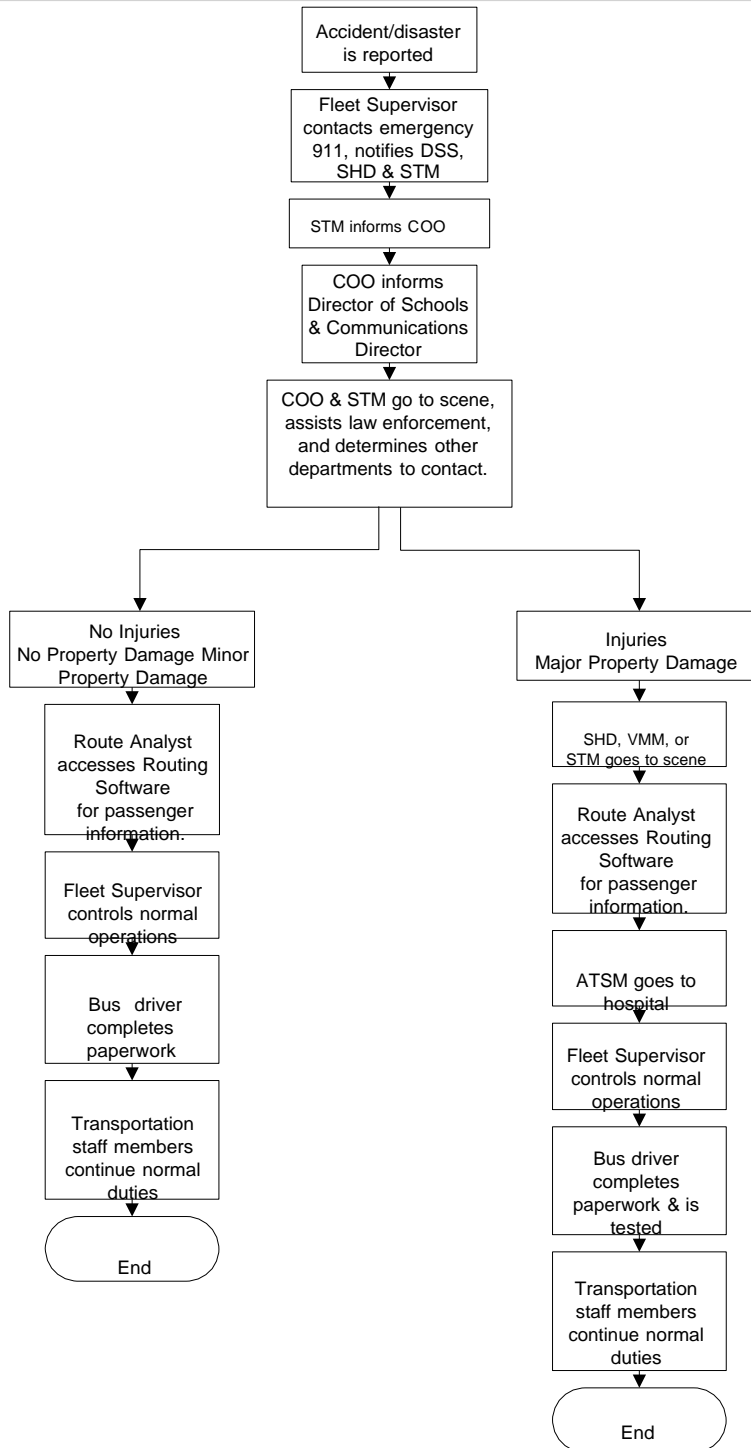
Accident/disaster is reported

Fleet Supervisor contacts emergency 911, notifies DSS, SHD & STM

STM informs COO

COO informs Director of Schools & Communications Director

COO & STM go to scene, assists law enforcement, and determines other departments to contact.

No Injuries
No Property Damage Minor Property Damage

Route Analyst accesses Routing Software for passenger information.

Fleet Supervisor controls normal operations

Bus driver completes paperwork

Transportation staff members continue normal duties

End

Injuries
Major Property Damage

SHD, VMM, or STM goes to scene

Route Analyst accesses Routing Software for passenger information.

ATSM goes to hospital

Fleet Supervisor controls normal operations

Bus driver completes paperwork & is tested

Transportation staff members continue normal duties

End